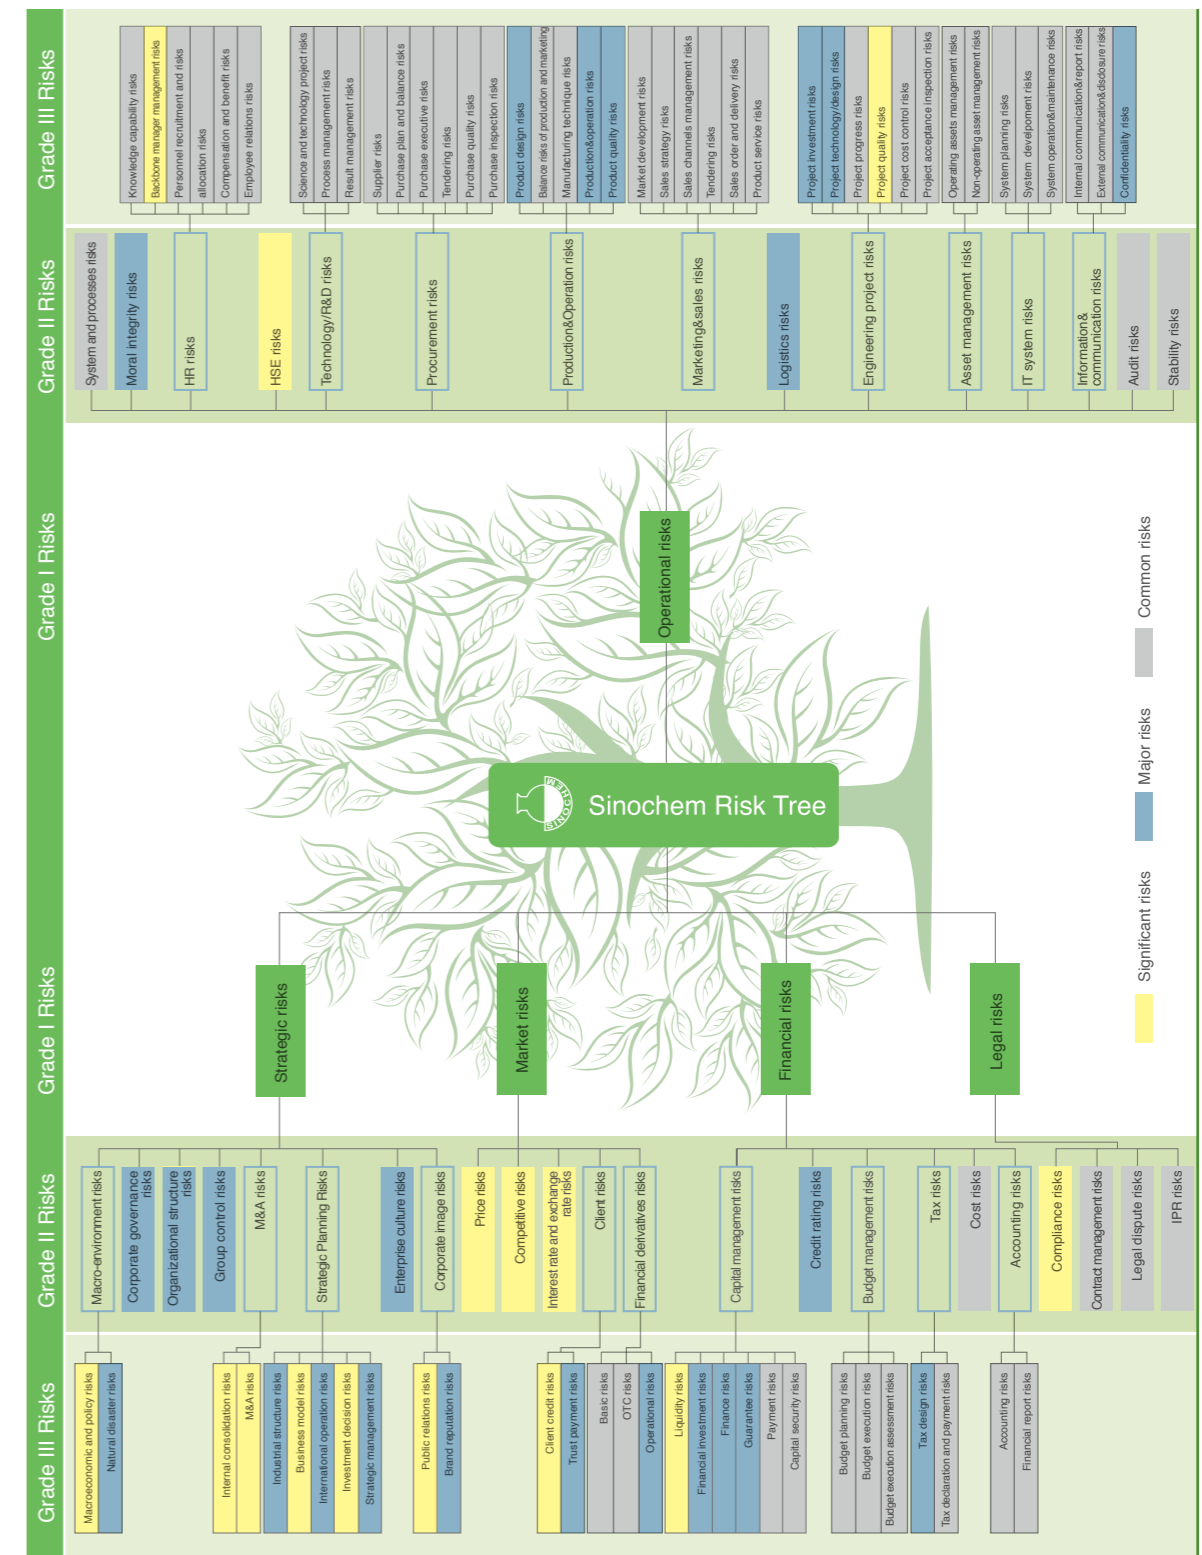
Grade III Risks

Knowledge capability risks
Backbone manager management risks
Personnel recruitment and risks
allocation risks
Compensation and benefit risks
Employee relations risks

Science and technology project risks
Process management risks
Result management risks

Supplier risks
Purchase plan and balance risks
Purchase executive risks
Tendering risks
Purchase quality risks
Purchase inspection risks

Product design risks
Balance risks of production and marketing
Manufacturing technique risks
Production&operation risks
Product quality risks

Market development risks
Sales strategy risks
Sales channels management risks
Tendering risks
Sales order and delivery risks
Product service risks

Project investment risks
Project technology/design risks
Project progress risks
Project quality risks
Project cost control risks
Project acceptance inspection risks

Operating assets management risks
Non-operating asset management risks

System planning risks
System development risks
System operation&maintenance risks

Internal communication&report risks
External communication&disclosure risks
Confidentiality risks

Grade II Risks

System and processes risks
Moral integrity risks
HR risks
HSE risks
Technology/R&D risks
Procurement risks
Production&Operation risks
Marketing&sales risks
Logistics risks
Engineering project risks
Asset management risks
IT system risks
Information& communication risks
Audit risks
Stability risks

Grade I Risks

Operational risks

Sinochem Risk Tree

Common risks
Major risks
Significant risks

Grade I Risks

Strategic risks
Market risks
Financial risks
Legal risks

Grade II Risks

Macro-environment risks
Corporate governance risks
Organizational structure risks
Group control risks
M&A risks
Strategic Planning Risks
Enterprise culture risks
Corporate image risks
Price risks
Competitive risks
Interest rate and exchange rate risks
Client risks
Financial derivatives risks
Capital management risks
Credit rating risks
Budget management risks
Tax risks
Cost risks
Accounting risks
Compliance risks
Contract management risks
Legal dispute risks
IPR risks

Grade III Risks

Macroeconomic and policy risks
Natural disaster risks
Internal consolidation risks
M&A risks
Industrial structure risks
Business model risks
International operation risks
Investment decision risks
Strategic management risks
Public relations risks
Brand reputation risks
Client credit risks
Trust payment risks
Basic risks
OTC risks
Operational risks
Liquidity risks
Financial investment risks
Finance risks
Guarantee risks
Payment risks
Capital security risks
Budget planning risks
Budget execution risks
Budget execution assessment risks
Tax design risks
Tax declaration and payment risks
Accounting risks
Financial report risks